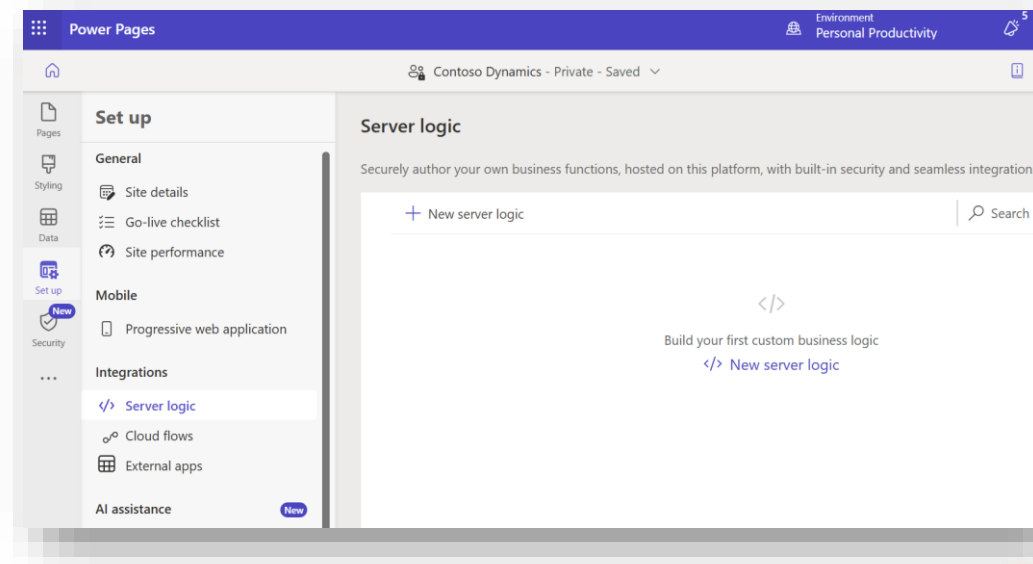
Power Pages

Environment
Personal Productivity

5

Contoso Dynamics - Private - Saved

Pages
Styling
Data
Set up
New
Security
...

Set up

General
Site details
Go-live checklist
Site performance

Mobile
Progressive web application

Integrations
Server logic
Cloud flows
External apps

AI assistance New

Server logic

Securely author your own business functions, hosted on this platform, with built-in security and seamless integration

+ New server logic

Search

</>

Build your first custom business logic

</> New server logic